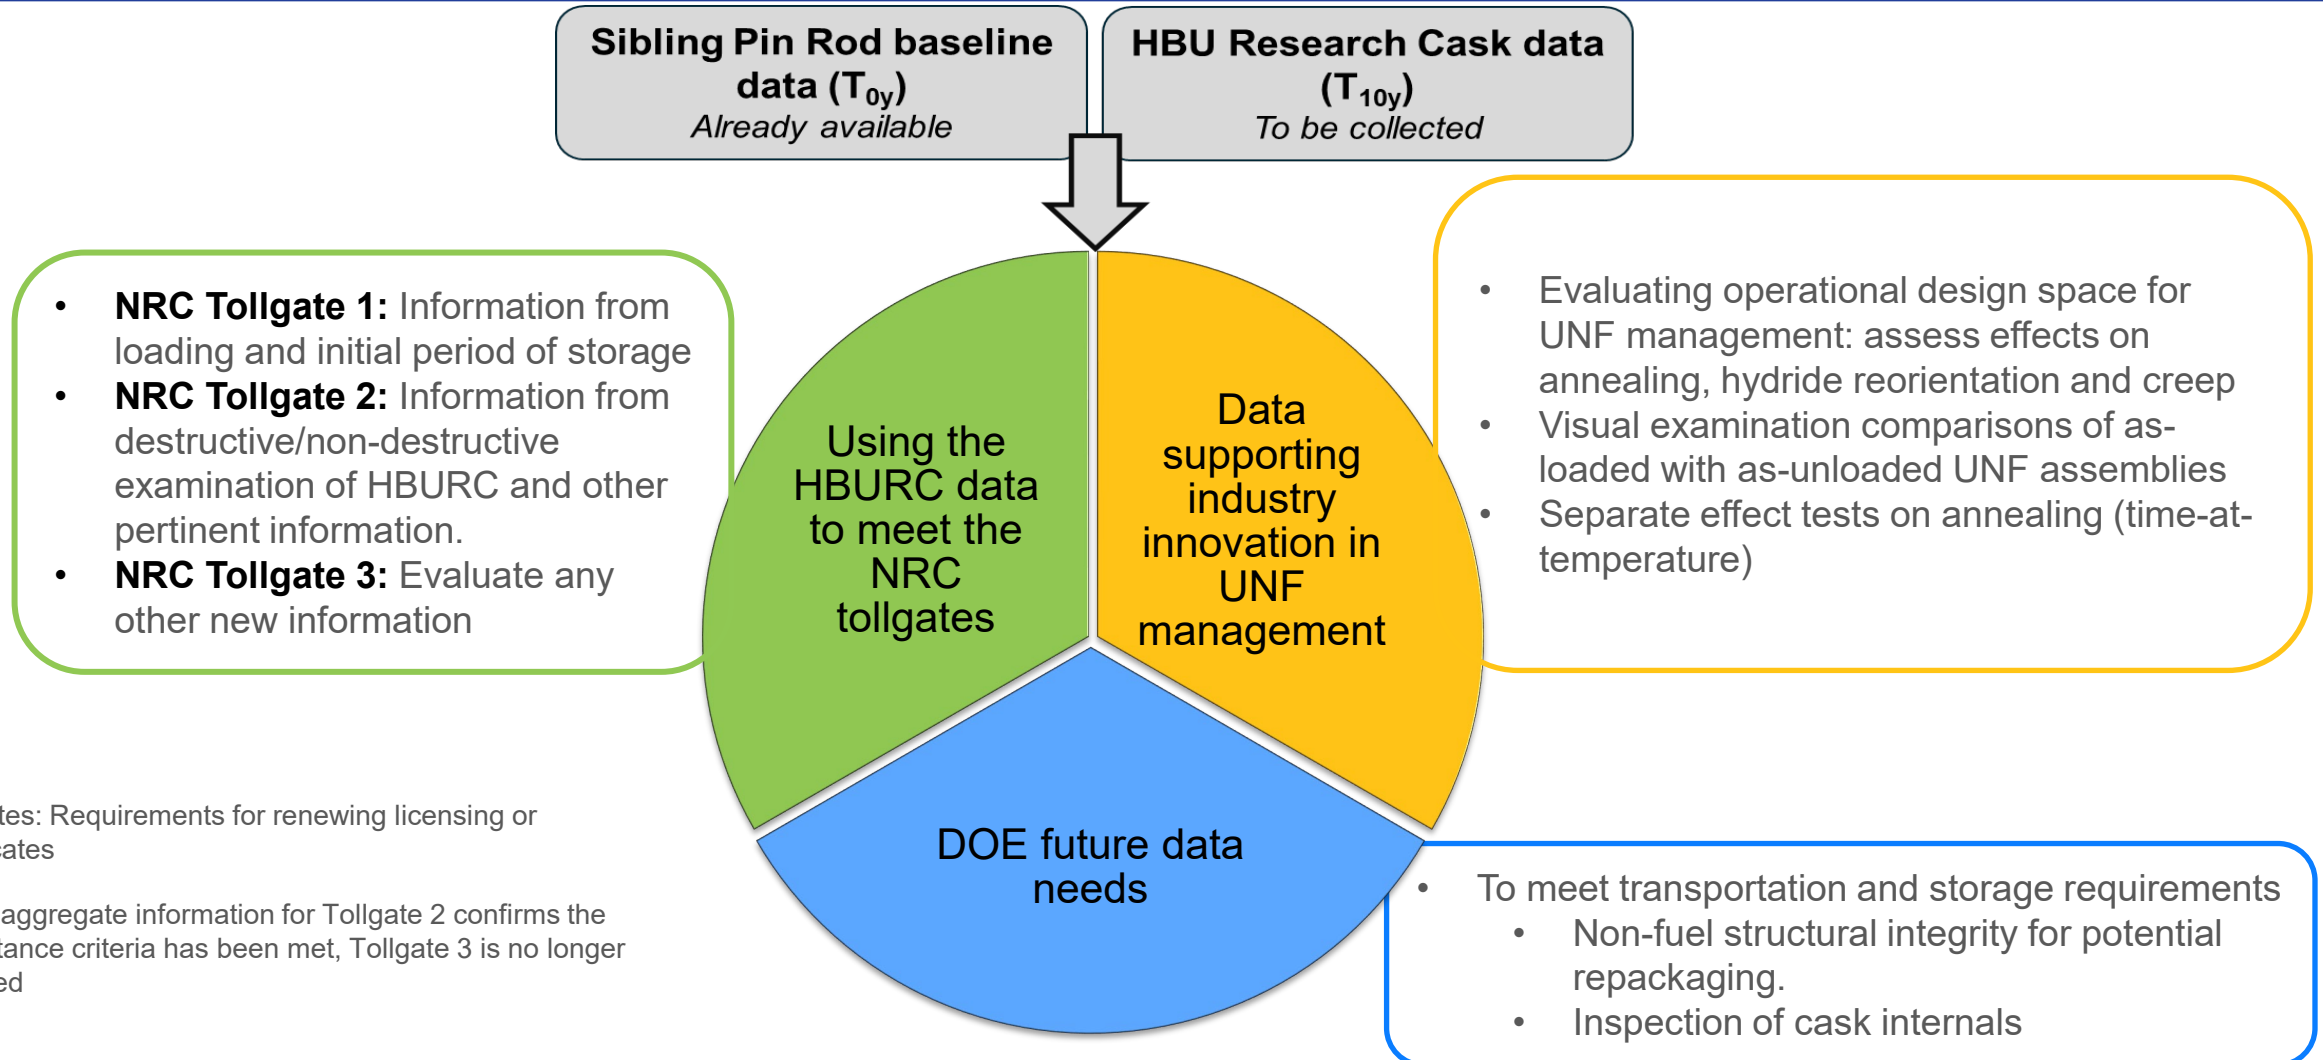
Sibling Pin Rod baseline data ($T_{0y}$)
Already available

HBU Research Cask data ($T_{10y}$)
To be collected

- **NRC Tollgate 1:** Information from loading and initial period of storage
- **NRC Tollgate 2:** Information from destructive/non-destructive examination of HBURC and other pertinent information.
- **NRC Tollgate 3:** Evaluate any other new information

Using the HBURC data to meet the NRC tollgates

Data supporting industry innovation in UNF management

DOE future data needs

- Evaluating operational design space for UNF management: assess effects on annealing, hydride reorientation and creep
- Visual examination comparisons of as-loaded with as-unloaded UNF assemblies
- Separate effect tests on annealing (time-at-temperature)

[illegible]tes: Requirements for renewing licensing or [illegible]ates

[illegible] aggregate information for Tollgate 2 confirms the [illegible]tance criteria has been met, Tollgate 3 is no longer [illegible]ed

- To meet transportation and storage requirements
  - Non-fuel structural integrity for potential repackaging.
  - Inspection of cask internals